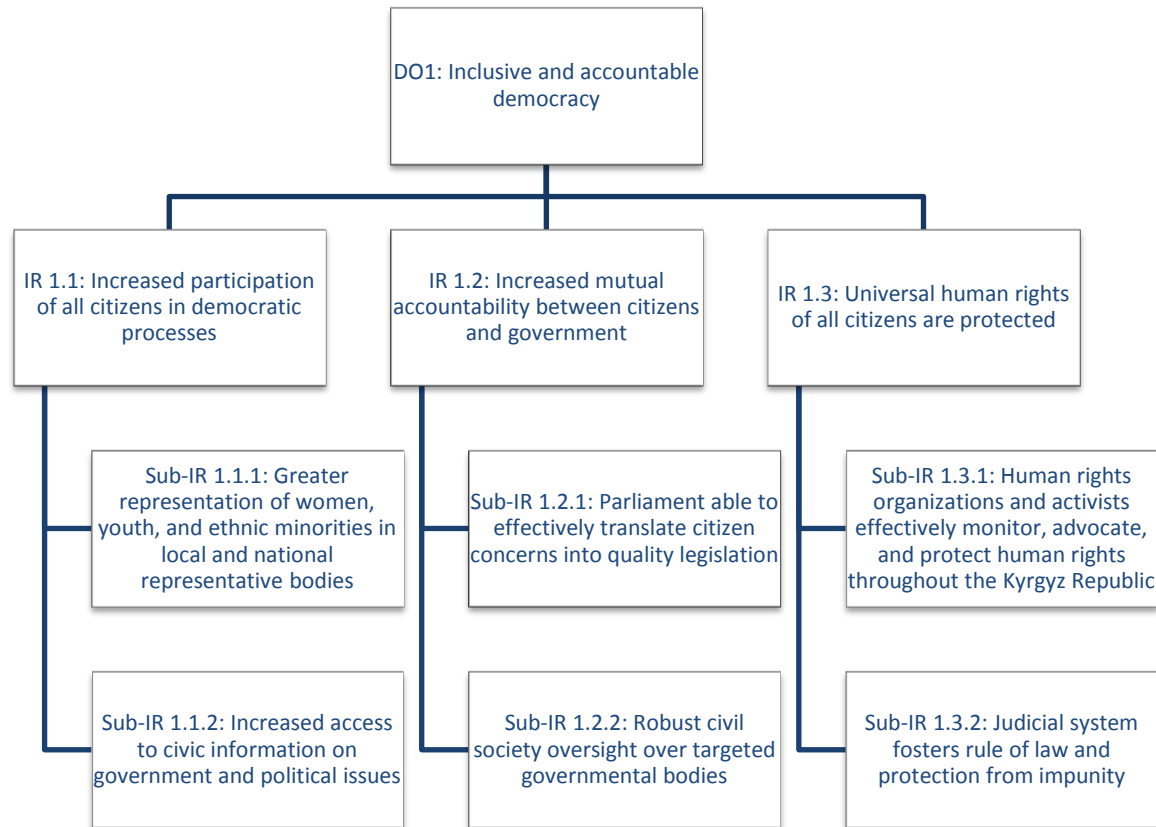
DO1: Inclusive and accountable democracy

IR 1.1: Increased participation of all citizens in democratic processes

Sub-IR 1.1.1: Greater representation of women, youth, and ethnic minorities in local and national representative bodies

Sub-IR 1.1.2: Increased access to civic information on government and political issues

IR 1.2: Increased mutual accountability between citizens and government

Sub-IR 1.2.1: Parliament able to effectively translate citizen concerns into quality legislation

Sub-IR 1.2.2: Robust civil society oversight over targeted governmental bodies

IR 1.3: Universal human rights of all citizens are protected

Sub-IR 1.3.1: Human rights organizations and activists effectively monitor, advocate, and protect human rights throughout the Kyrgyz Republic

Sub-IR 1.3.2: Judicial system fosters rule of law and protection from impunity